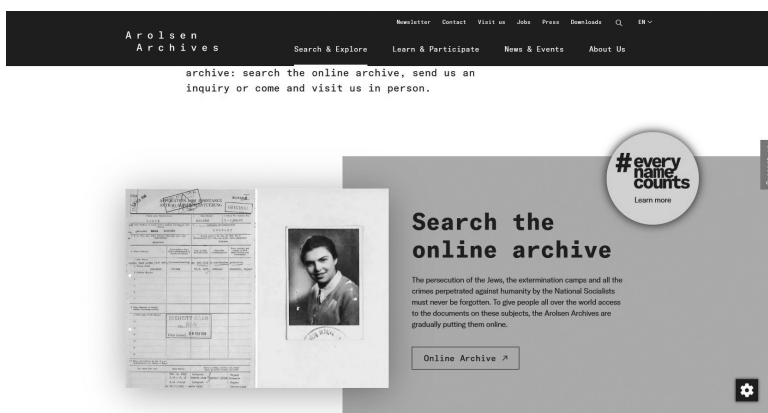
Arolsen Archives

Newsletter Contact Visit us Jobs Press Downloads EN

Search & Explore Learn & Participate News & Events About Us

archive: search the online archive, send us an inquiry or come and visit us in person.

#every name counts
Learn more

Search the online archive

The persecution of the Jews, the extermination camps and all the crimes perpetrated against humanity by the National Socialists must never be forgotten. To give people all over the world access to the documents on these subjects, the Arolsen Archives are gradually putting them online.

Online Archive ↗